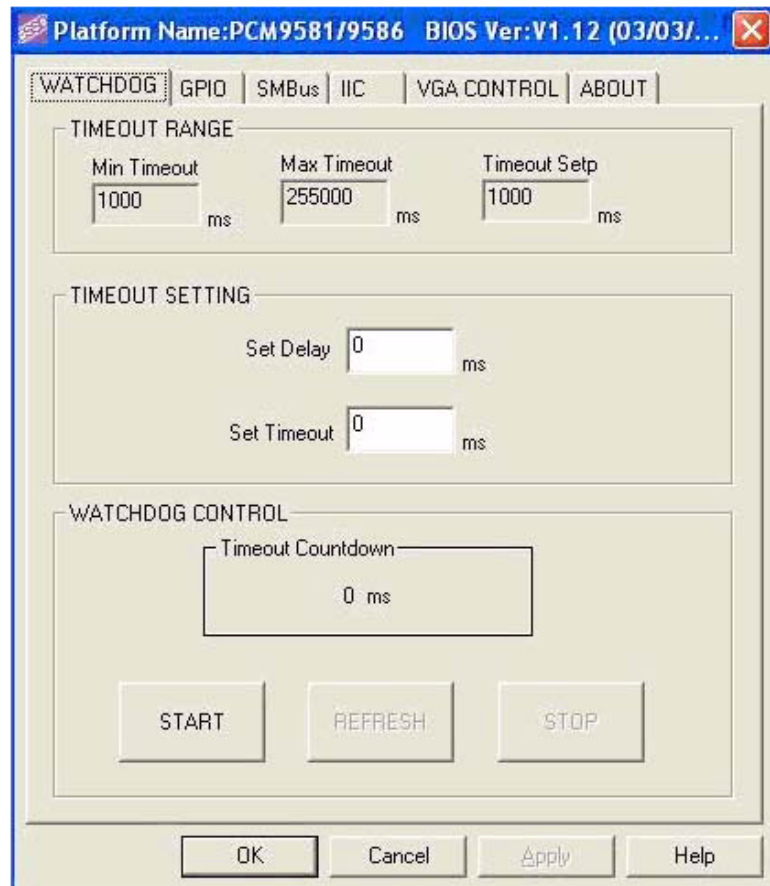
Platform Name:PCM9581/9586 BIOS Ver:V1.12 (03/03/...

WATCHDOG | GPIO | SMBus | IIC | VGA CONTROL | ABOUT

TIMEOUT RANGE

Min Timeout
1000 ms

Max Timeout
255000 ms

Timeout Setp
1000 ms

TIMEOUT SETTING

Set Delay 0 ms

Set Timeout 0 ms

WATCHDOG CONTROL

Timeout Countdown

0 ms

START

REFRESH

STOP

OK

Cancel

Apply

Help